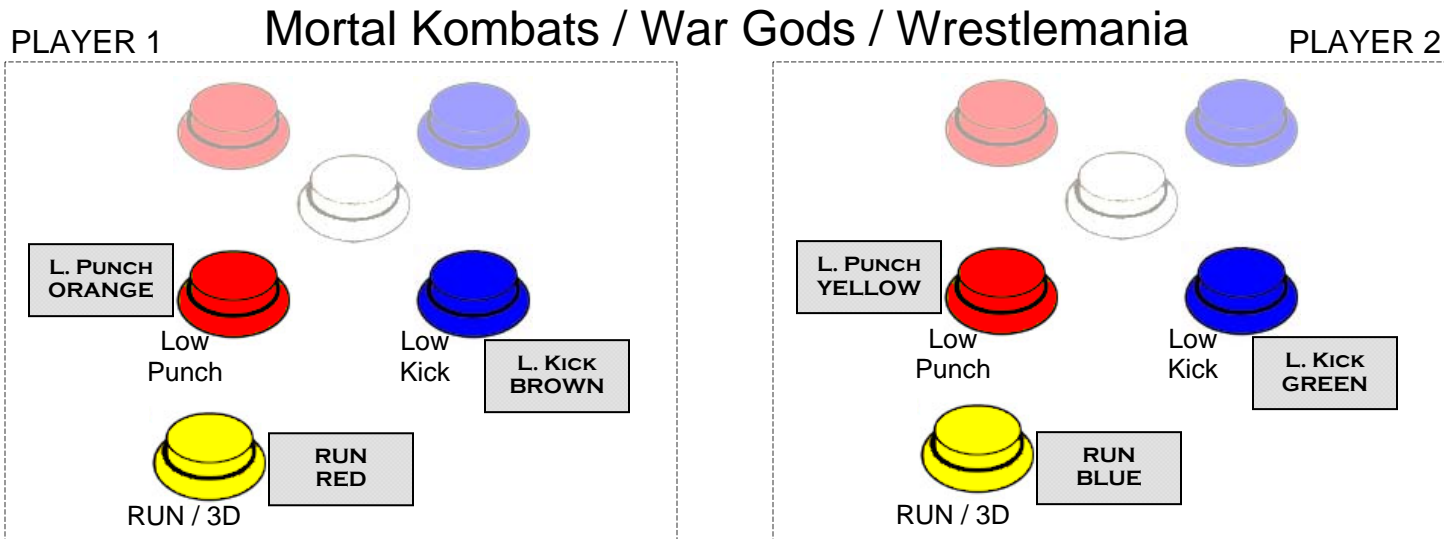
PLAYER 1

Mortal Kombats / War Gods / Wrestlemania

PLAYER 2

L. PUNCH
ORANGE

Low
Punch

Low
Kick

L. KICK
BROWN

RUN
RED

RUN / 3D

L. PUNCH
YELLOW

Low
Punch

Low
Kick

L. KICK
GREEN

RUN
BLUE

RUN / 3D